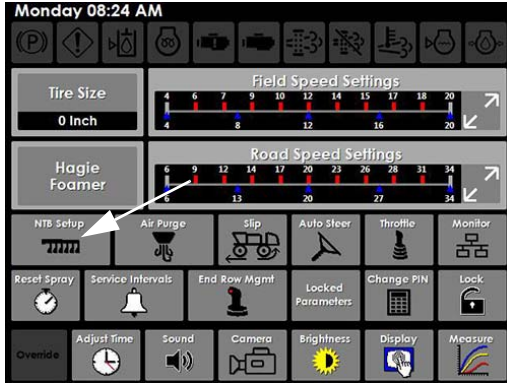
Monday 08:24 AM

Tire Size

0 Inch

Field Speed Settings

4 6 7 9 10 12 14 15 17 18 20

4 8 12 16 20

Hagie Foamer

Road Speed Settings

6 9 12 14 17 20 23 26 28 31 34

6 13 20 27 34

NTB Setup

Air Purge

Slip

Auto Steer

Throttle

Monitor

Reset Spray

Service Intervals

End Row Mgmt

Locked Parameters

Change PIN

Lock

Override

Adjust Time

Sound

Camera

Brightness

Display

Measure